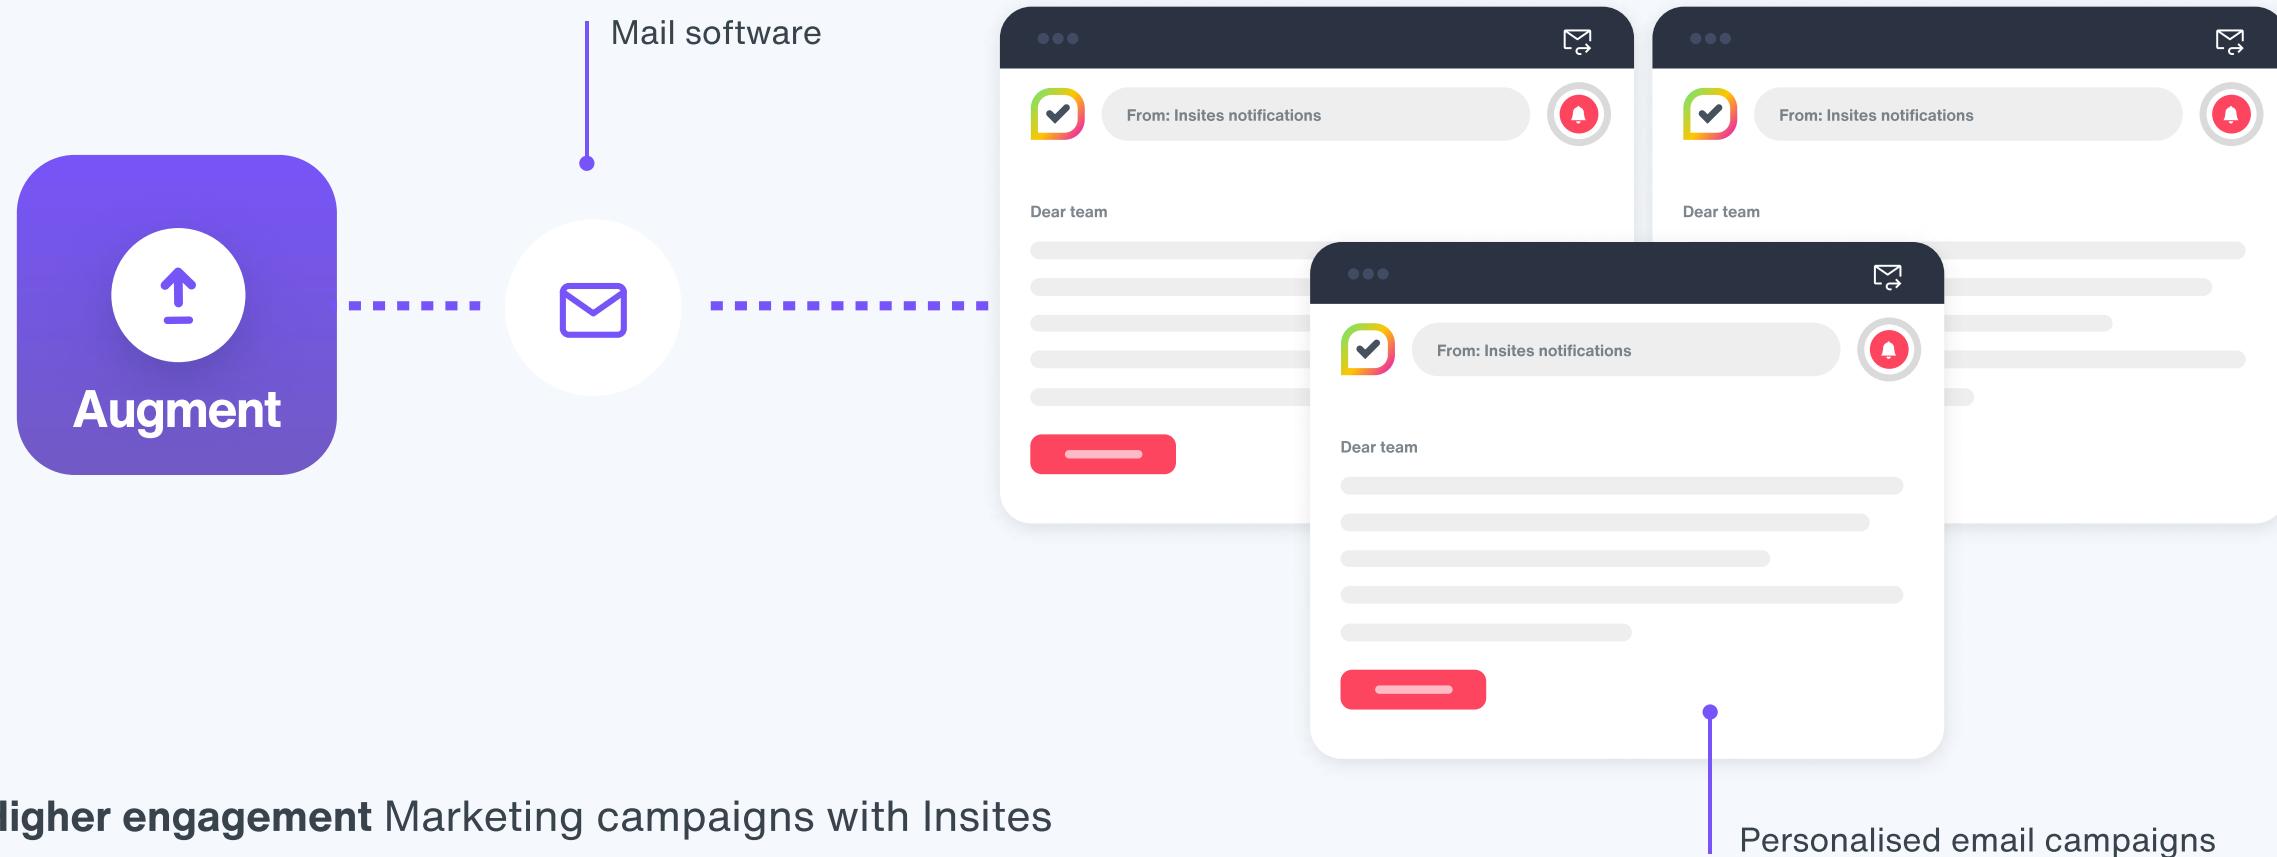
Mail software

Augment

From: Insites notifications

Dear team

From: Insites notifications

Dear team

From: Insites notifications

Dear team

ligher engagement Marketing campaigns with Insites

Personalised email campaigns